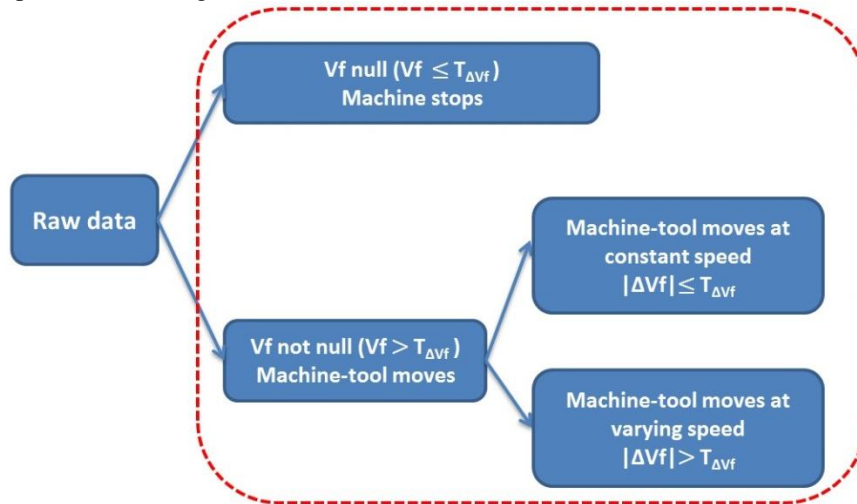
Vf null (Vf $\leq T_{\Delta Vf}$)
Machine stops

Raw data

Machine-tool moves at constant speed
$|\Delta Vf| \leq T_{\Delta Vf}$

Vf not null (Vf $> T_{\Delta Vf}$)
Machine-tool moves

Machine-tool moves at varying speed
$|\Delta Vf| > T_{\Delta Vf}$